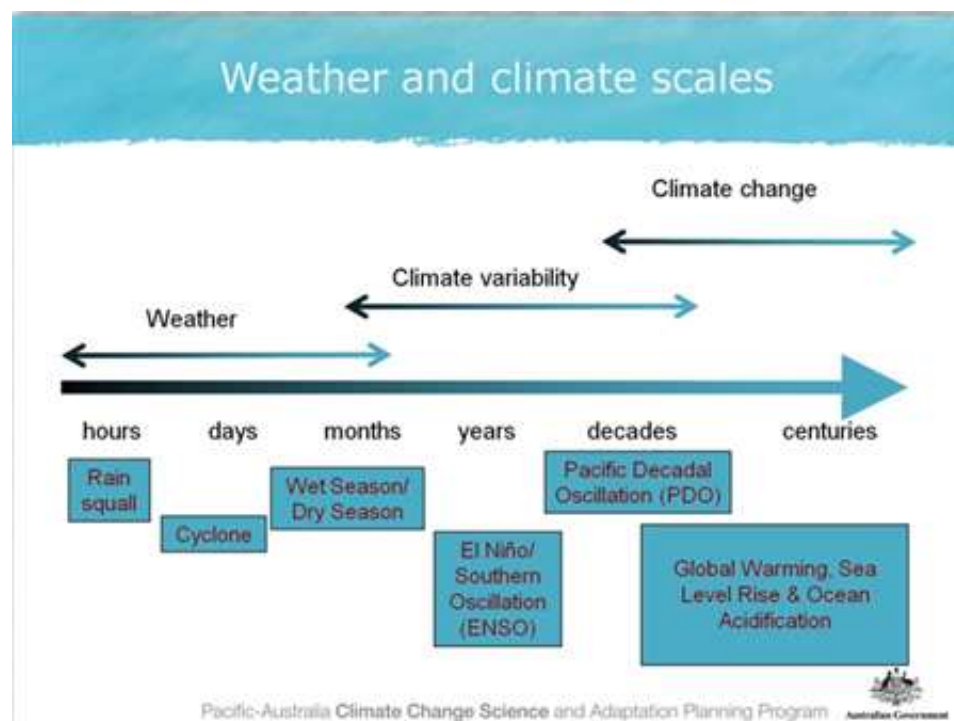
Weather and climate scales

Climate change

Climate variability

Weather

hours

days

months

years

decades

centuries

Rain squall

Cyclone

Wet Season/ Dry Season

El Niño/ Southern Oscillation (ENSO)

Pacific Decadal Oscillation (PDO)

Global Warming, Sea Level Rise & Ocean Acidification

Pacific-Australia Climate Change Science and Adaptation Planning Program

Australian Government